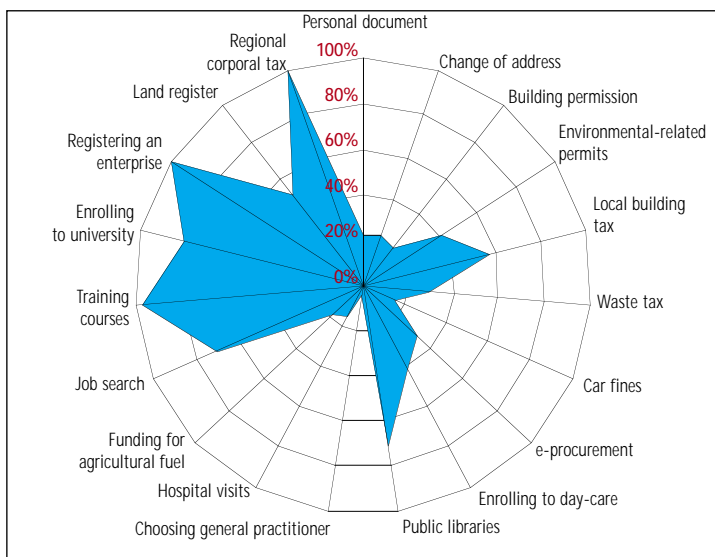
Personal document
Change of address
Building permission
Environmental-related permits
Local building tax
Waste tax
Car fines
e-procurement
Enrolling to day-care
Public libraries
Choosing general practitioner
Hospital visits
Funding for agricultural fuel
Job search
Training courses
Enrolling to university
Registering an enterprise
Land register
Regional corporal tax
100%
80%
60%
40%
20%
0%